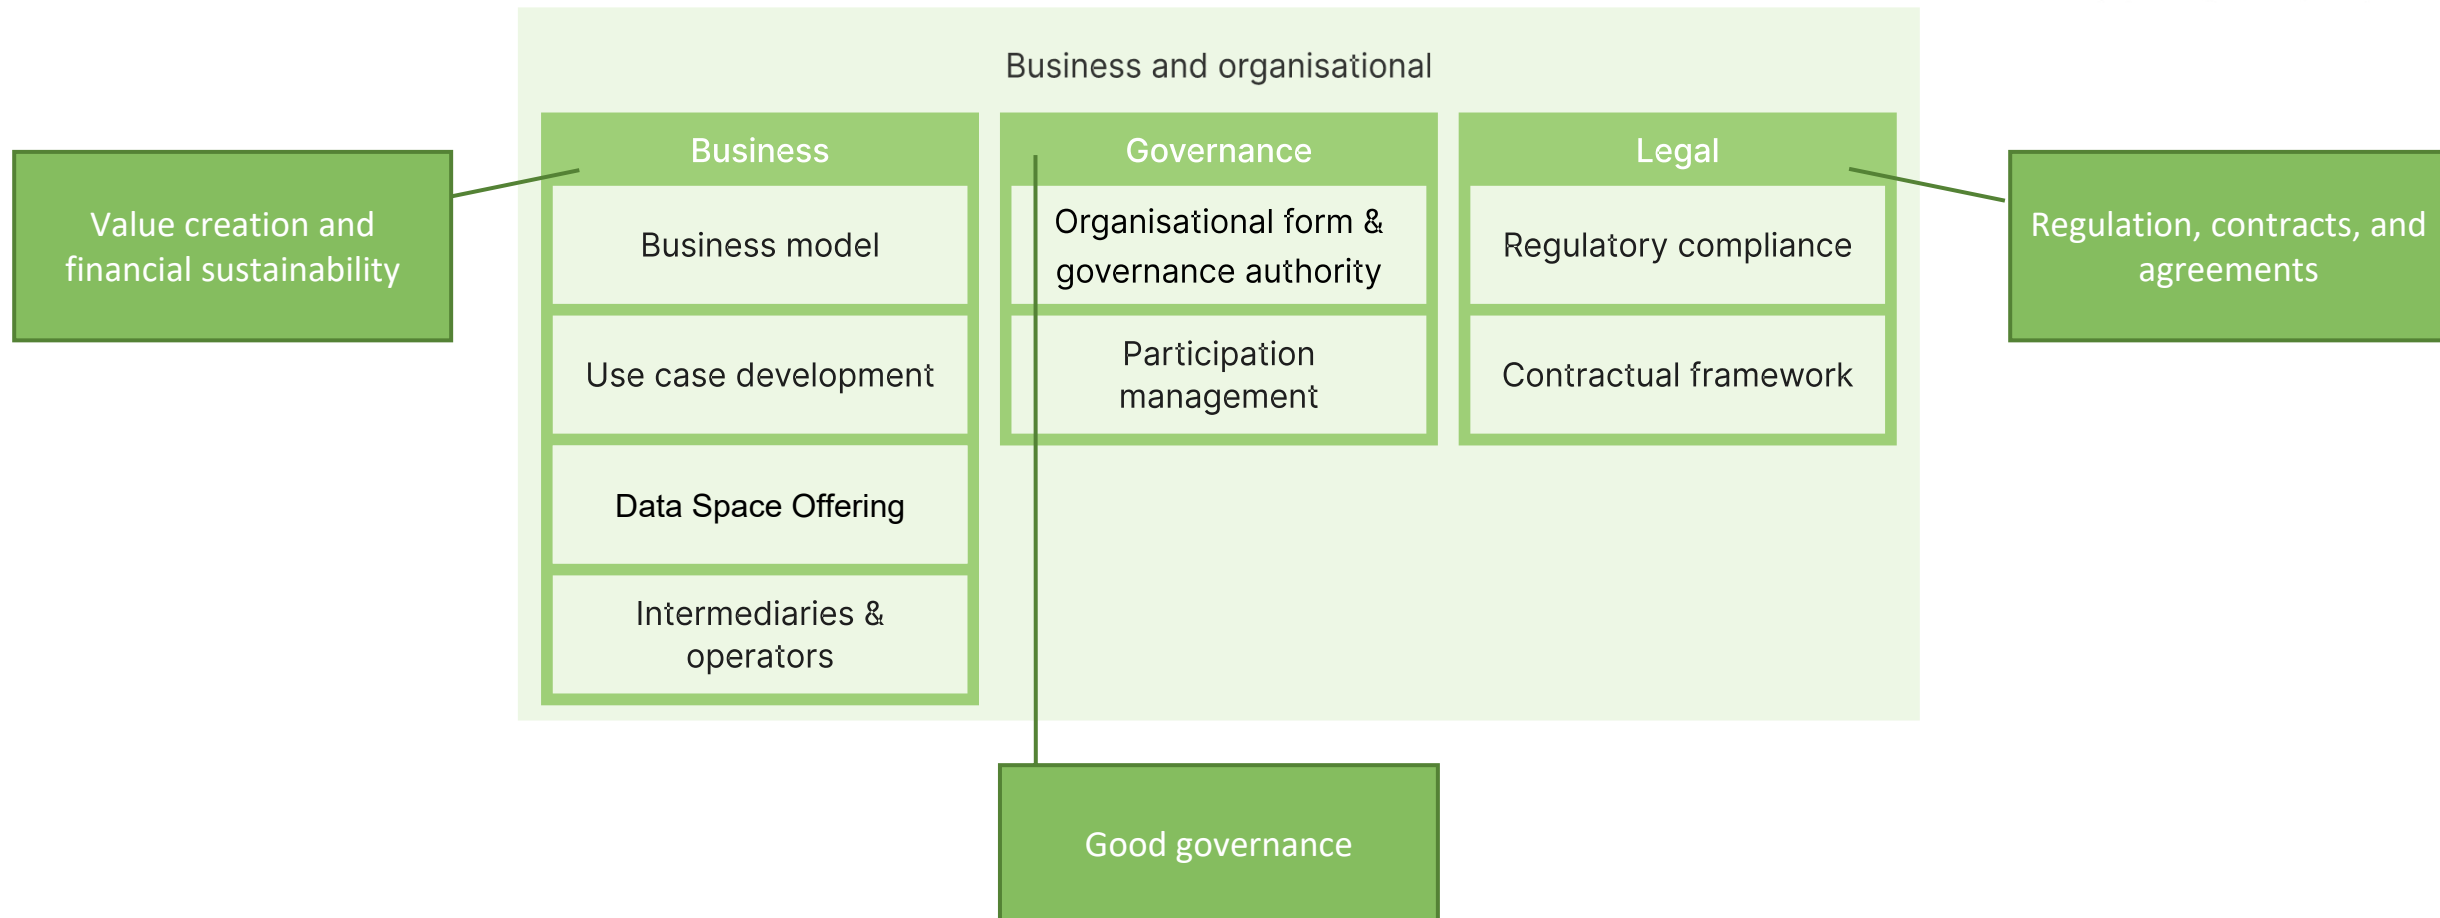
Business and organisational

Value creation and financial sustainability

Business

Business model

Use case development

Data Space Offering

Intermediaries & operators

Governance

Organisational form & governance authority

Participation management

Legal

Regulatory compliance

Contractual framework

Regulation, contracts, and agreements

Good governance